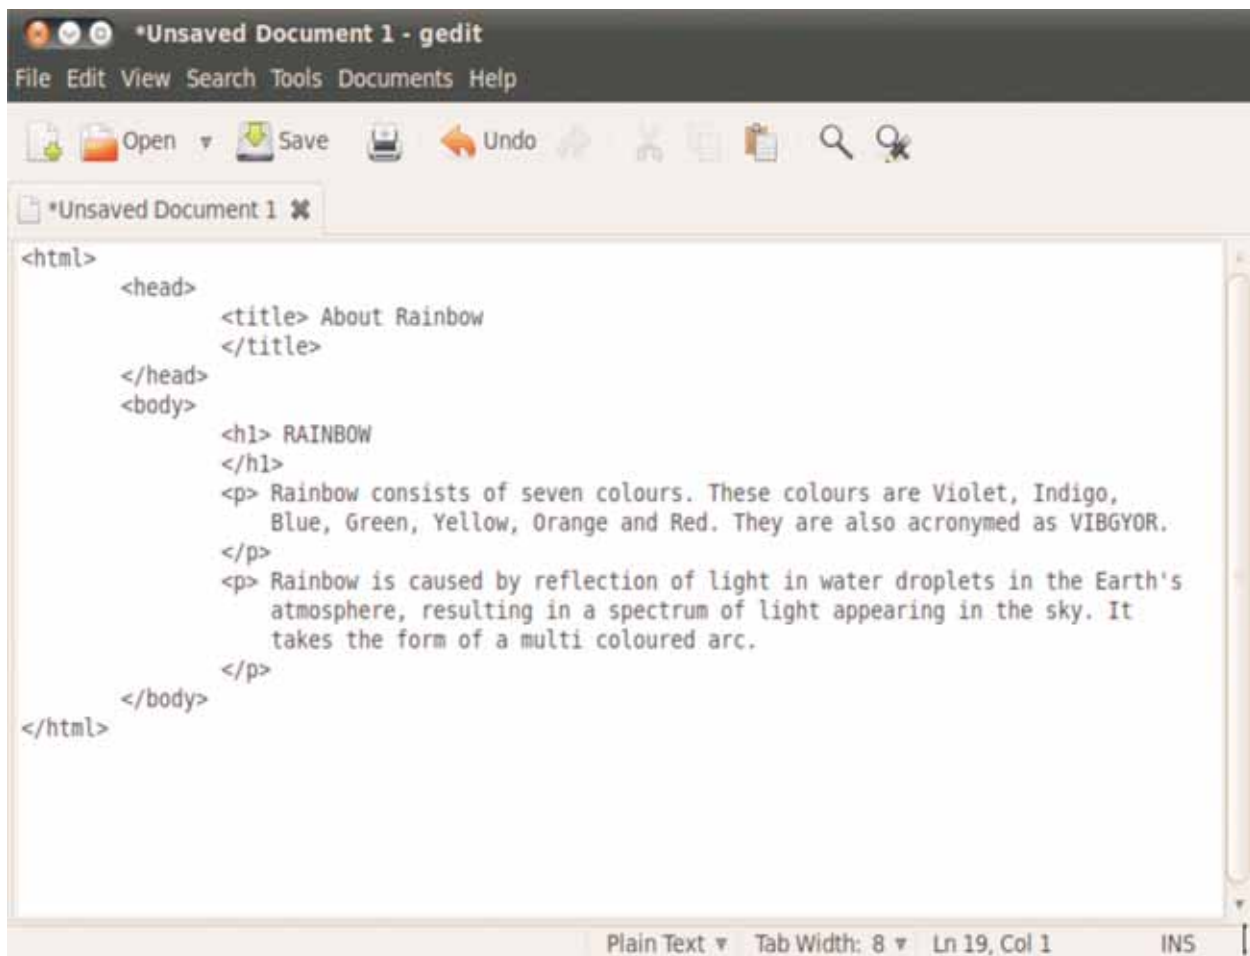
*Unsaved Document 1 - gedit

File Edit View Search Tools Documents Help

Open Save Undo

*Unsaved Document 1

<html>
<head>
<title> About Rainbow
</title>
</head>
<body>
<h1> RAINBOW
</h1>
<p> Rainbow consists of seven colours. These colours are Violet, Indigo, Blue, Green, Yellow, Orange and Red. They are also acronymed as VIBGYOR.
</p>
<p> Rainbow is caused by reflection of light in water droplets in the Earth's atmosphere, resulting in a spectrum of light appearing in the sky. It takes the form of a multi coloured arc.
</p>
</body>
</html>

Plain Text Tab Width: 8 Ln 19, Col 1 INS